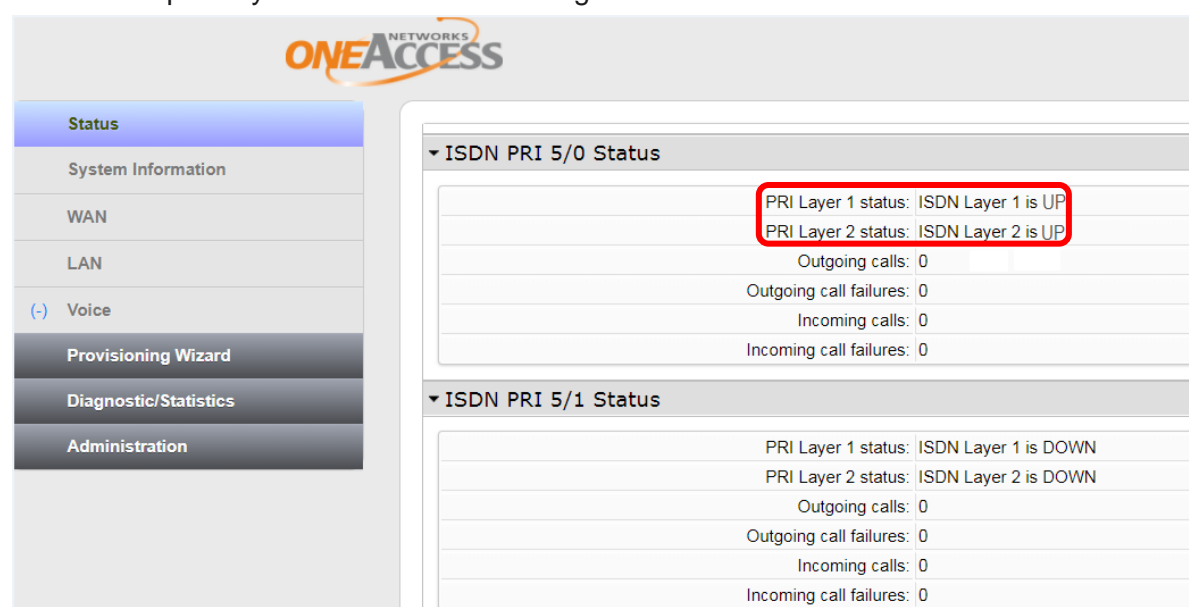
ONEACCESS NETWORKS

Status
System Information
WAN
LAN
(-) Voice
Provisioning Wizard
Diagnostic/Statistics
Administration

ISDN PRI 5/0 Status

| | |
|---|---|
| PRI Layer 1 status: | ISDN Layer 1 is UP |
| PRI Layer 2 status: | ISDN Layer 2 is UP |
| Outgoing calls: | 0 |
| Outgoing call failures: | 0 |
| Incoming calls: | 0 |
| Incoming call failures: | 0 |

ISDN PRI 5/1 Status

| | |
|---|---|
| PRI Layer 1 status: | ISDN Layer 1 is DOWN |
| PRI Layer 2 status: | ISDN Layer 2 is DOWN |
| Outgoing calls: | 0 |
| Outgoing call failures: | 0 |
| Incoming calls: | 0 |
| Incoming call failures: | 0 |